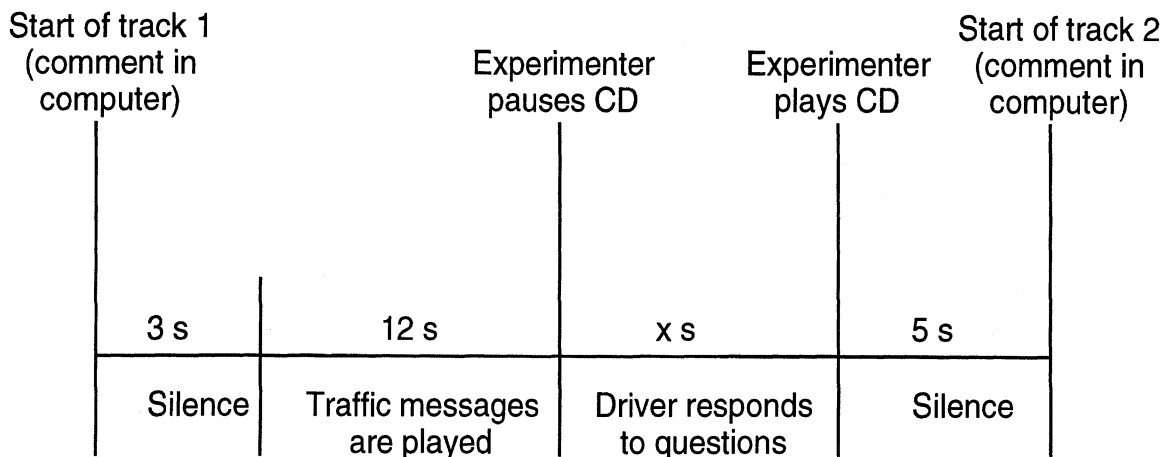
Start of track 1 (comment in computer)

Experimenter pauses CD

Experimenter plays CD

Start of track 2 (comment in computer)

3 s

12 s

x s

5 s

Silence

Traffic messages are played

Driver responds to questions

Silence